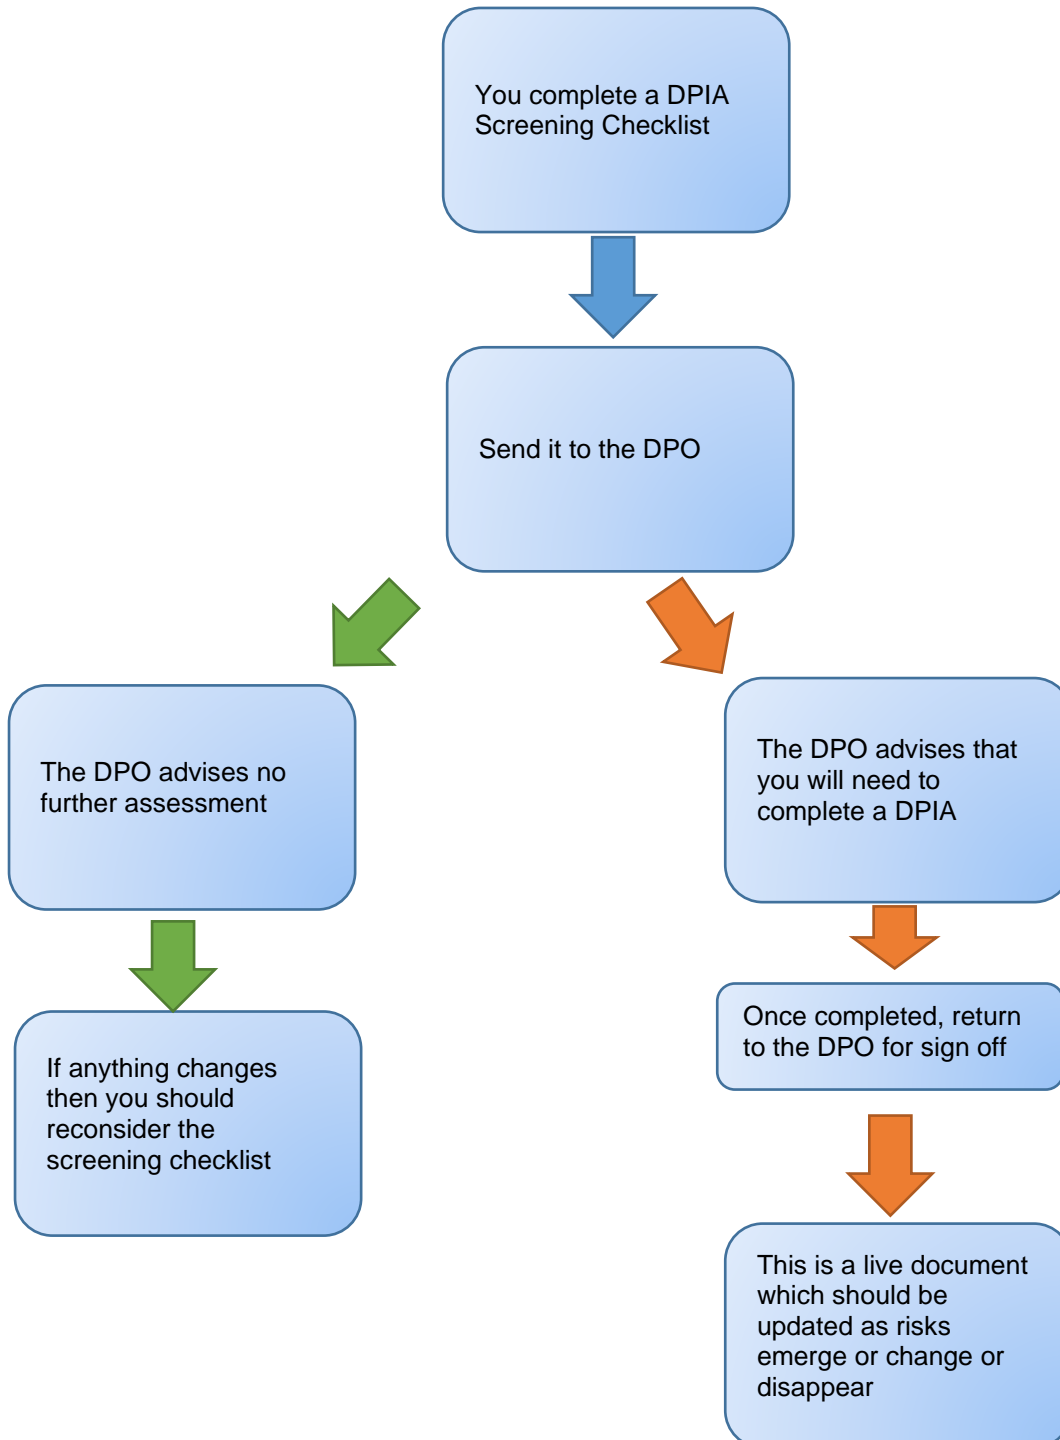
You complete a DPIA Screening Checklist

Send it to the DPO

The DPO advises no further assessment

If anything changes then you should reconsider the screening checklist

The DPO advises that you will need to complete a DPIA

Once completed, return to the DPO for sign off

This is a live document which should be updated as risks emerge or change or disappear